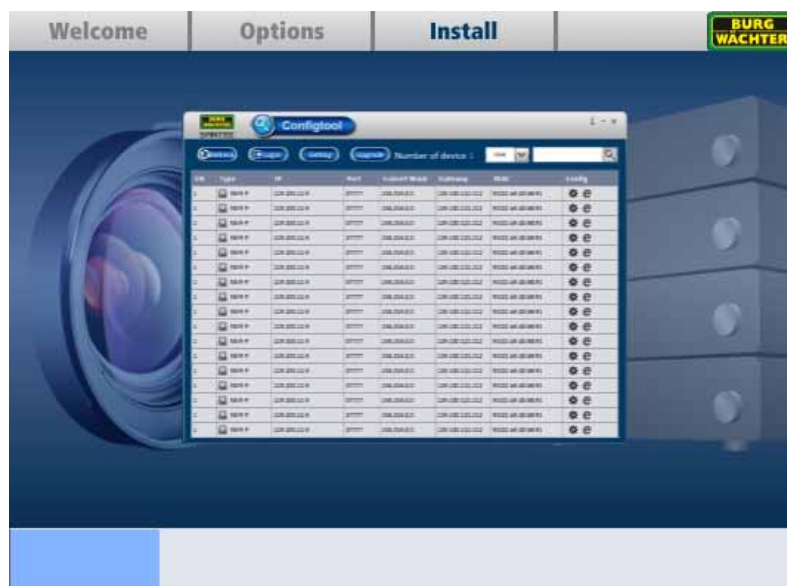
Welcome Options Install

BURG WÄCHTER

Configtool

Refresh Login Setup Upgrade Number of device :

| ID | Type | IP | Port | Subnet Mask | Gateway | MAC | Config |
|---|---|---|---|---|---|---|---|
| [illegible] | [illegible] | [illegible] | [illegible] | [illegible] | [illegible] | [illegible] | |